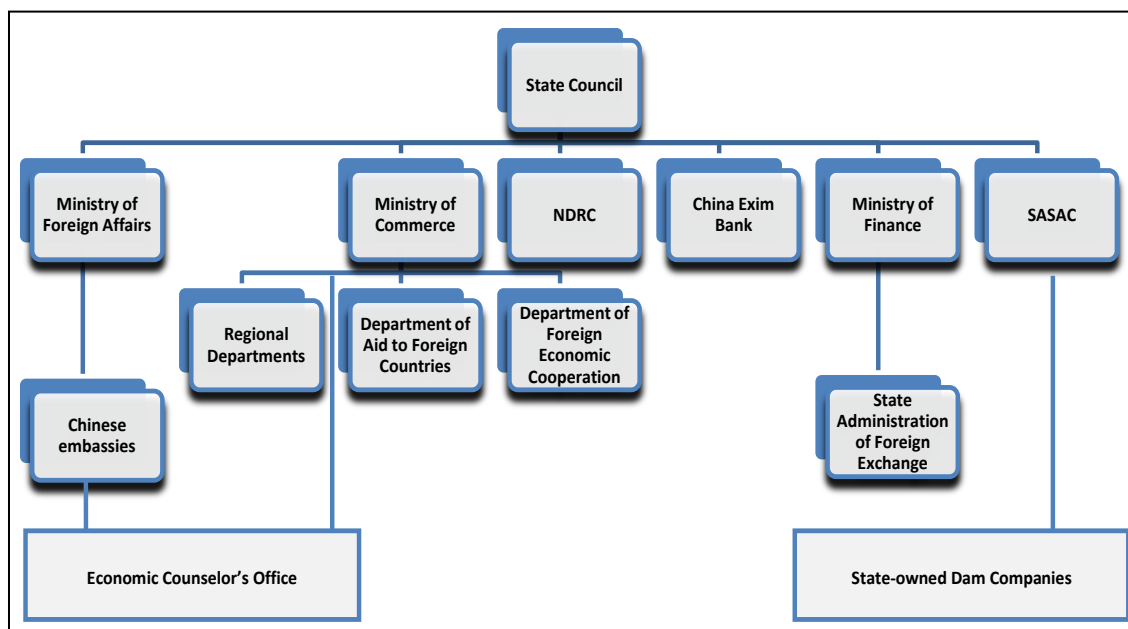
State Council

Ministry of Foreign Affairs

Ministry of Commerce

NDRC

China Exim Bank

Ministry of Finance

SASAC

Regional Departments

Department of Aid to Foreign Countries

Department of Foreign Economic Cooperation

Chinese embassies

State Administration of Foreign Exchange

Economic Counselor's Office

State-owned Dam Companies